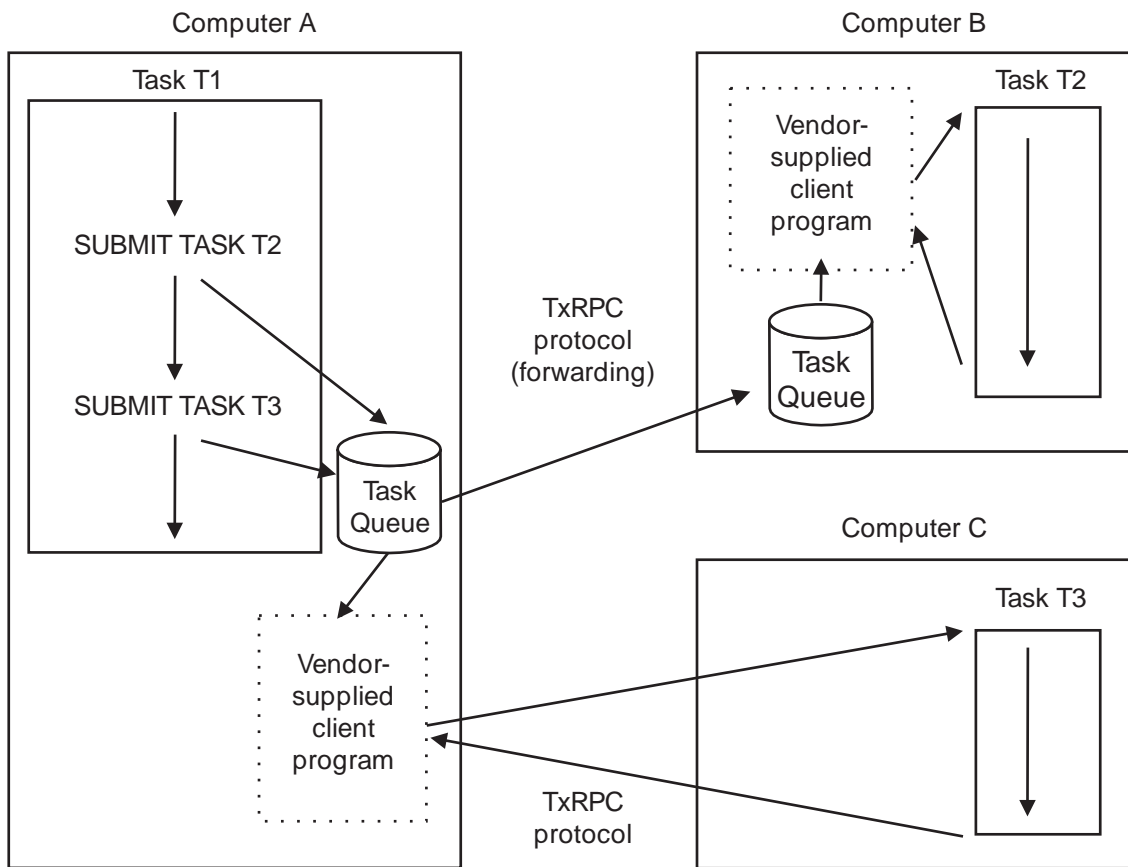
Computer A

Task T1

SUBMIT TASK T2

SUBMIT TASK T3

Task Queue

Vendor-supplied client program

TxRPC protocol (forwarding)

Computer B

Vendor-supplied client program

Task T2

Task Queue

Computer C

Task T3

TxRPC protocol